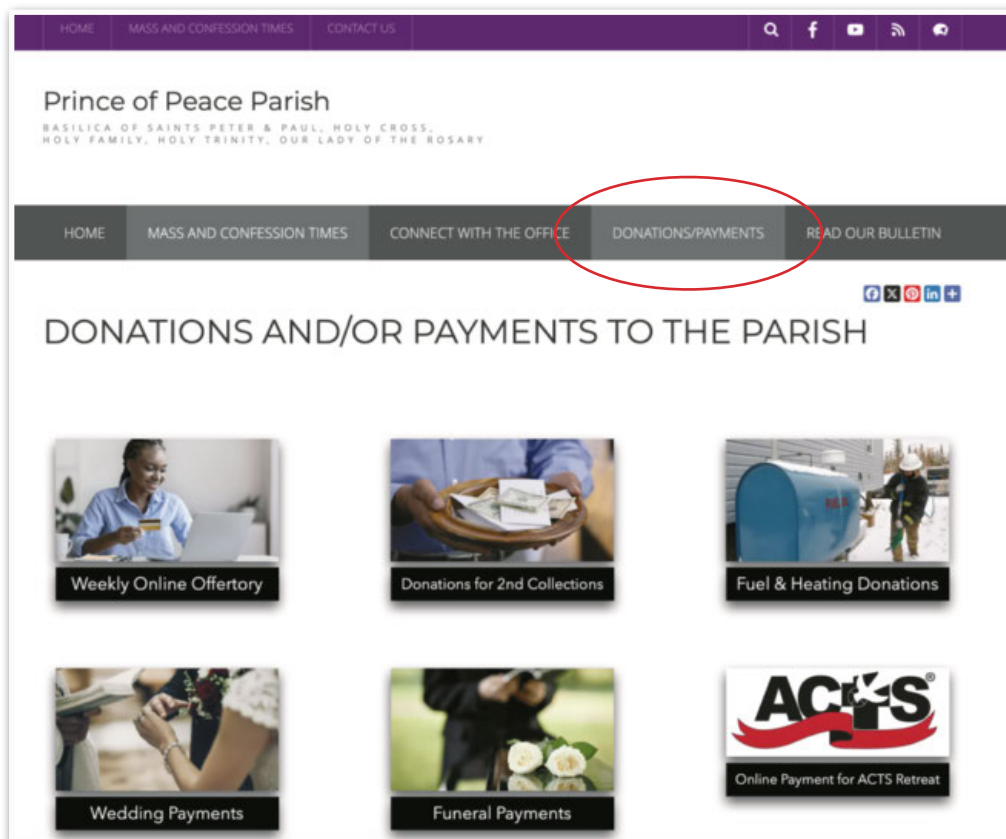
HOME MASS AND CONFESSION TIMES CONTACT US

Prince of Peace Parish

BASILICA OF SAINTS PETER & PAUL, HOLY CROSS, HOLY FAMILY, HOLY TRINITY, OUR LADY OF THE ROSARY

HOME MASS AND CONFESSION TIMES CONNECT WITH THE OFFICE DONATIONS/PAYMENTS READ OUR BULLETIN

DONATIONS AND/OR PAYMENTS TO THE PARISH

Weekly Online Offertory

Donations for 2nd Collections

Fuel & Heating Donations

Wedding Payments

Funeral Payments

ACTS®

Online Payment for ACTS Retreat